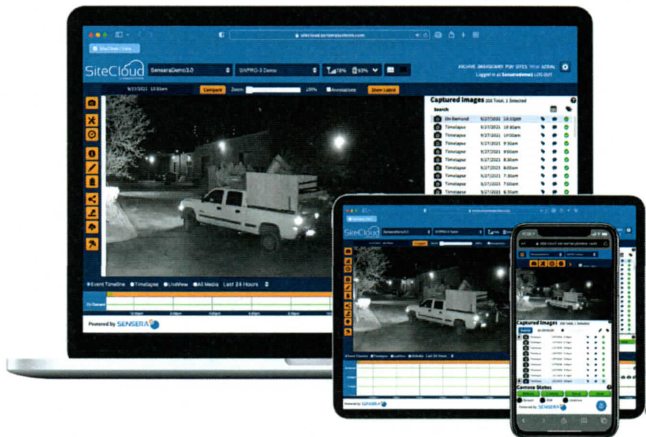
SiteCloud

SenseraDemo3.0

SWPRO-3 Demo

Logged in as SenseraDemo3 LOG OUT

9/27/2021 12:06am

Compare

Zoom:

100%

Annotations

Show Latest

Captured Images

Search

On Demand 9/27/2021 10:02pm

Timelapse 9/27/2021 10:00am

Timelapse 9/27/2021 9:30am

Timelapse 9/27/2021 9:00am

Timelapse 9/27/2021 8:30am

Timelapse 9/27/2021 8:00am

Timelapse 9/27/2021 7:30am

Timelapse 9/27/2021 7:00am

Timelapse 9/27/2021 6:30am

Timelapse 9/27/2021 6:00am

Timelapse 9/27/2021 5:30am

Event Timeline

Timelapse

LiveView

All Media

Last 24 Hours

Powered by SENSERA

SiteCloud

Powered by SENSERA

Captured Images

Camera States

Powered by SENSERA